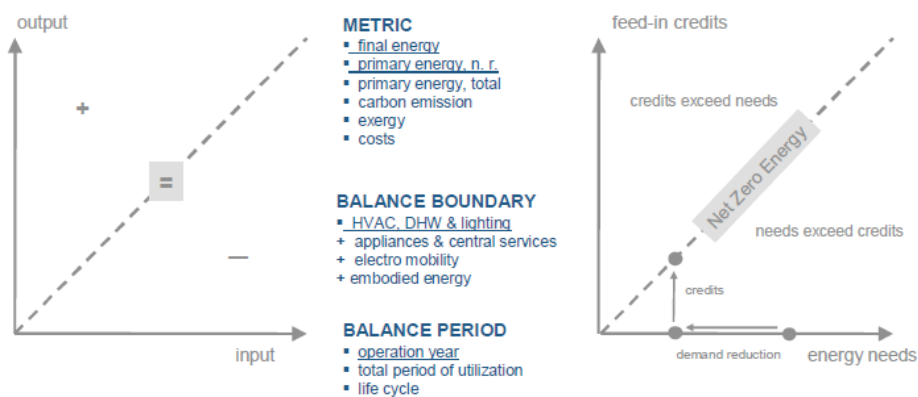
output

+

=

—

input

METRIC
▪ final energy
▪ primary energy, n. r.
▪ primary energy, total
▪ carbon emission
▪ exergy
▪ costs

BALANCE BOUNDARY
▪ HVAC, DHW & lighting
+ appliances & central services
+ electro mobility
+ embodied energy

BALANCE PERIOD
▪ operation year
▪ total period of utilization
▪ life cycle

feed-in credits

credits exceed needs

Net Zero Energy

needs exceed credits

credits

demand reduction

energy needs